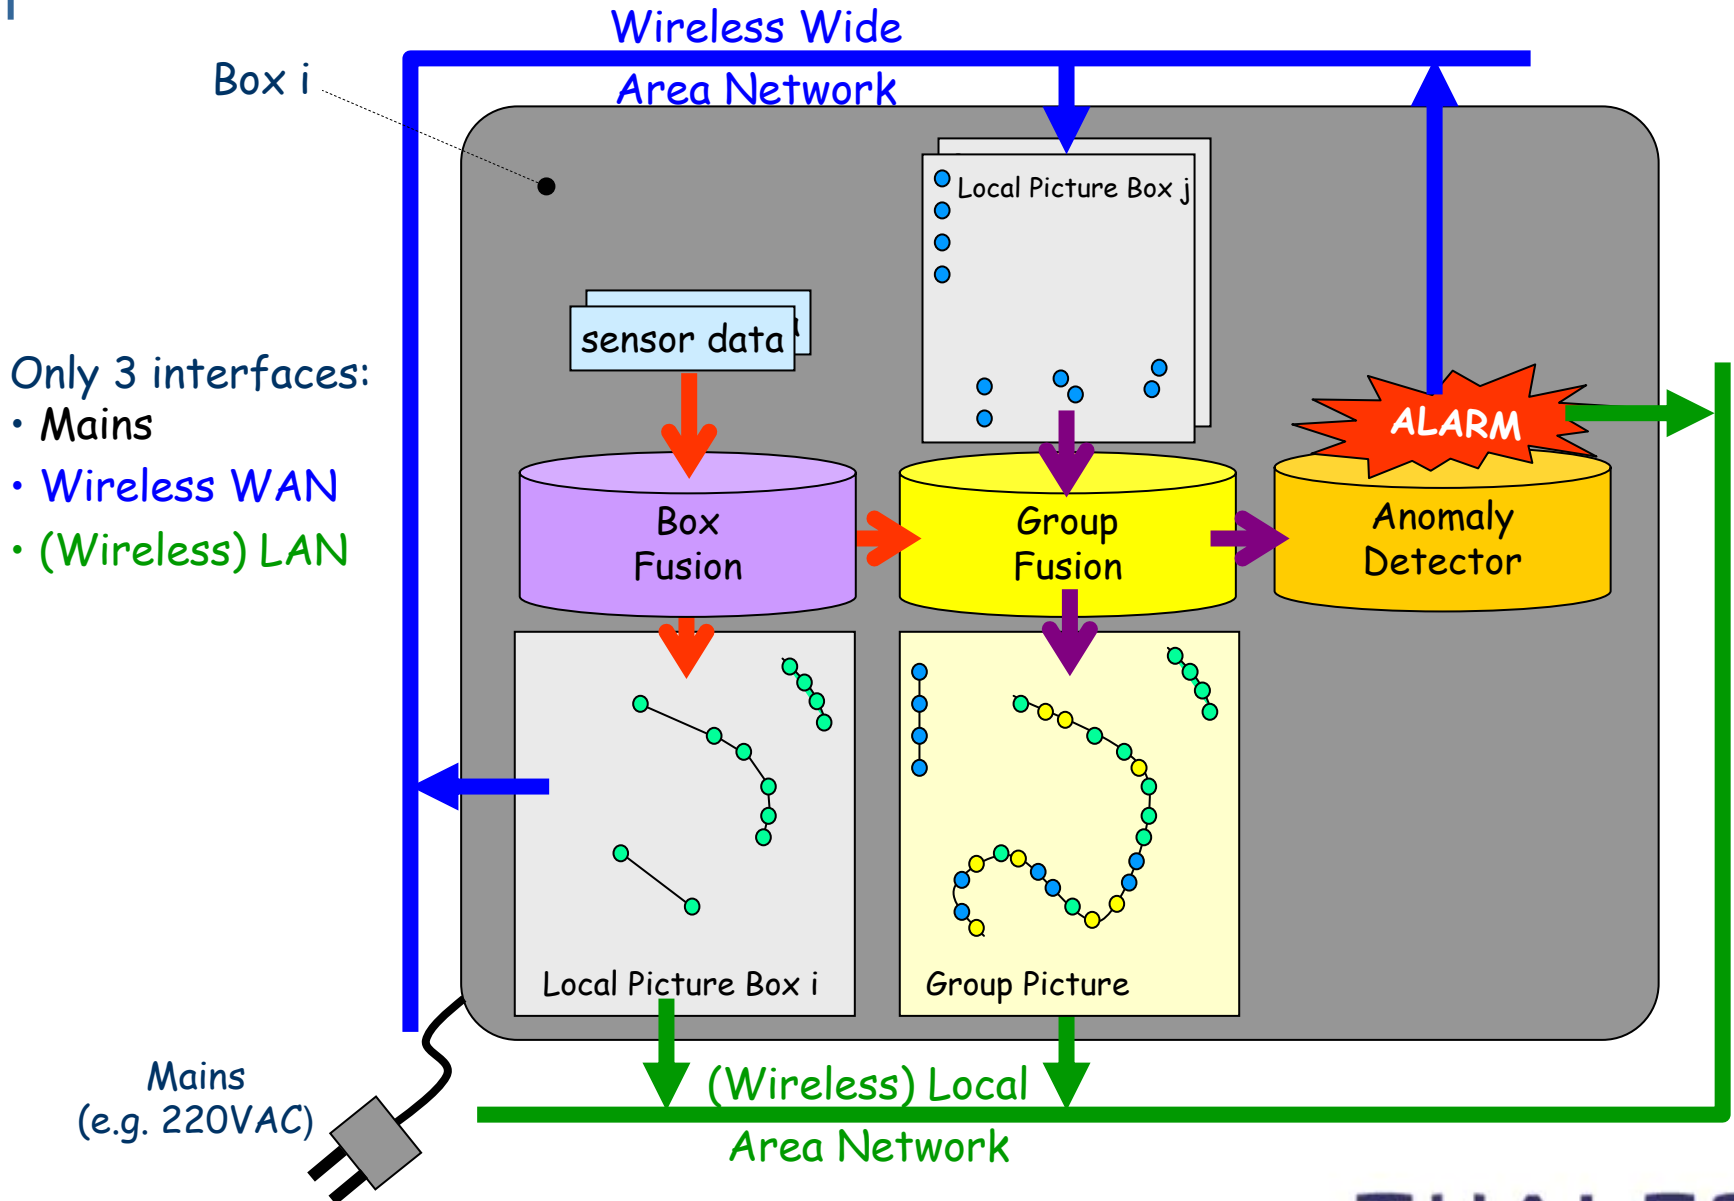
Wireless Wide
Area Network

Box i

Local Picture Box j

sensor data

Only 3 interfaces:
• Mains
• Wireless WAN
• (Wireless) LAN

ALARM

Box Fusion

Group Fusion

Anomaly Detector

Local Picture Box i

Group Picture

Mains
(e.g. 220VAC)

(Wireless) Local
Area Network